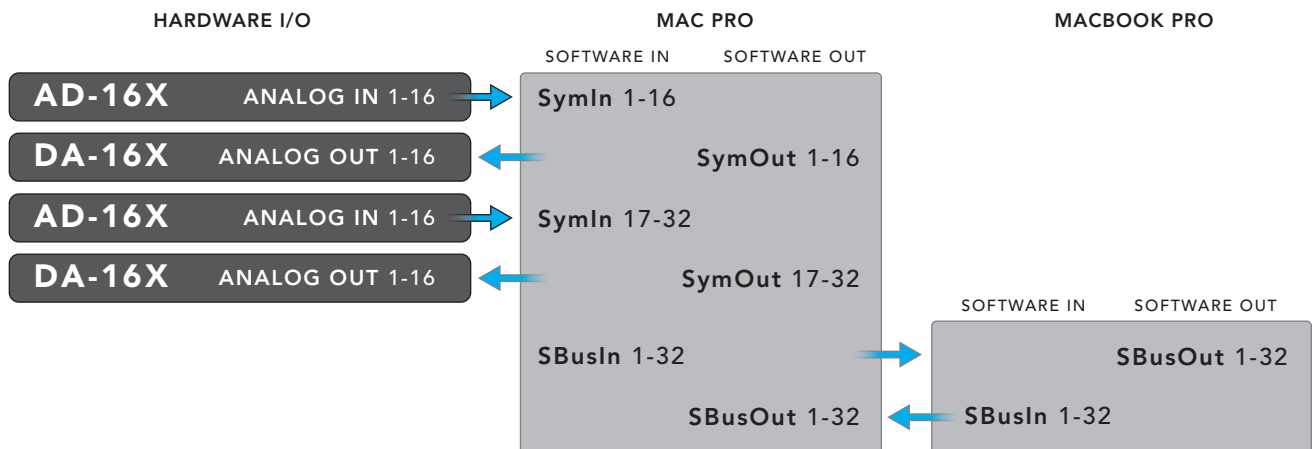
HARDWARE I/O

MAC PRO

MACBOOK PRO

SOFTWARE IN SOFTWARE OUT

AD-16X ANALOG IN 1-16

SymIn 1-16

DA-16X ANALOG OUT 1-16

SymOut 1-16

AD-16X ANALOG IN 1-16

SymIn 17-32

DA-16X ANALOG OUT 1-16

SymOut 17-32

SOFTWARE IN SOFTWARE OUT

SBusIn 1-32

SBusOut 1-32

SBusOut 1-32

SBusIn 1-32